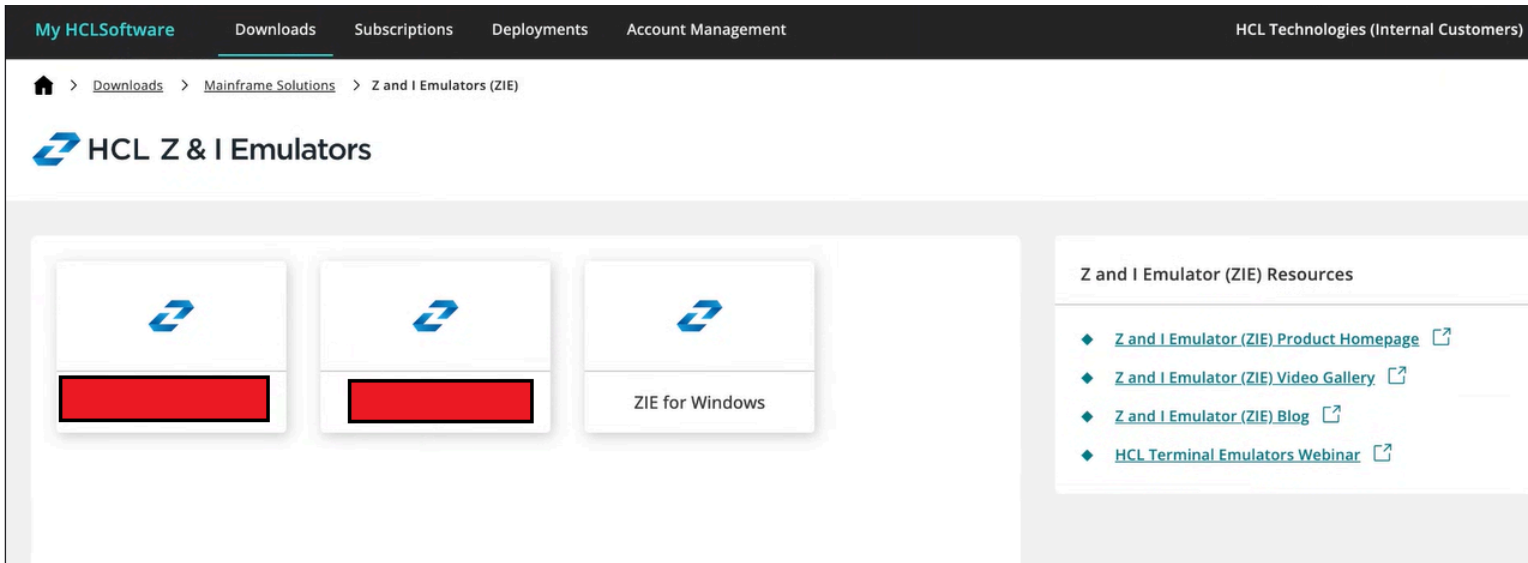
My HCLSoftware Downloads Subscriptions Deployments Account Management HCL Technologies (Internal Customers)

> Downloads > Mainframe Solutions > Z and I Emulators (ZIE)

HCL Z & I Emulators

ZIE for Windows

Z and I Emulator (ZIE) Resources

Z and I Emulator (ZIE) Product Homepage

Z and I Emulator (ZIE) Video Gallery

Z and I Emulator (ZIE) Blog

HCL Terminal Emulators Webinar